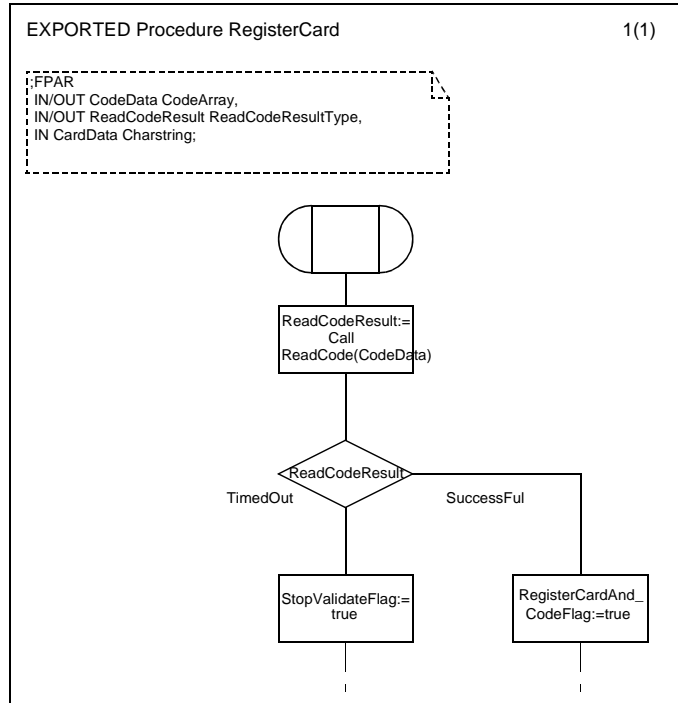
EXPORTED Procedure RegisterCard

1(1)

;FPAR
IN/OUT CodeData CodeArray,
IN/OUT ReadCodeResult ReadCodeResultType,
IN CardData Charstring;

ReadCodeResult:=
Call
ReadCode(CodeData)

ReadCodeResult

TimedOut

SuccessFul

StopValidateFlag:=
true

RegisterCardAnd_
CodeFlag:=true